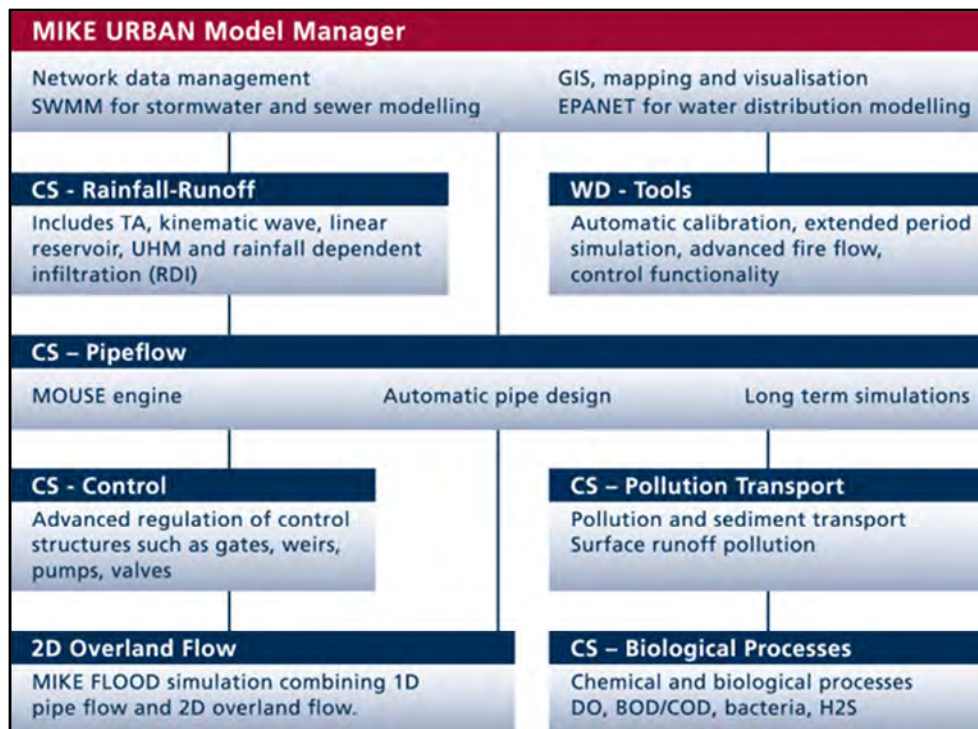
MIKE URBAN Model Manager

Network data management
SWMM for stormwater and sewer modelling

GIS, mapping and visualisation
EPANET for water distribution modelling

CS - Rainfall-Runoff

Includes TA, kinematic wave, linear reservoir, UHM and rainfall dependent infiltration (RDI)

WD - Tools

Automatic calibration, extended period simulation, advanced fire flow, control functionality

CS – Pipeflow

MOUSE engine

Automatic pipe design

Long term simulations

CS - Control

Advanced regulation of control structures such as gates, weirs, pumps, valves

CS – Pollution Transport

Pollution and sediment transport
Surface runoff pollution

2D Overland Flow

MIKE FLOOD simulation combining 1D pipe flow and 2D overland flow.

CS – Biological Processes

Chemical and biological processes
DO, BOD/COD, bacteria, H2S